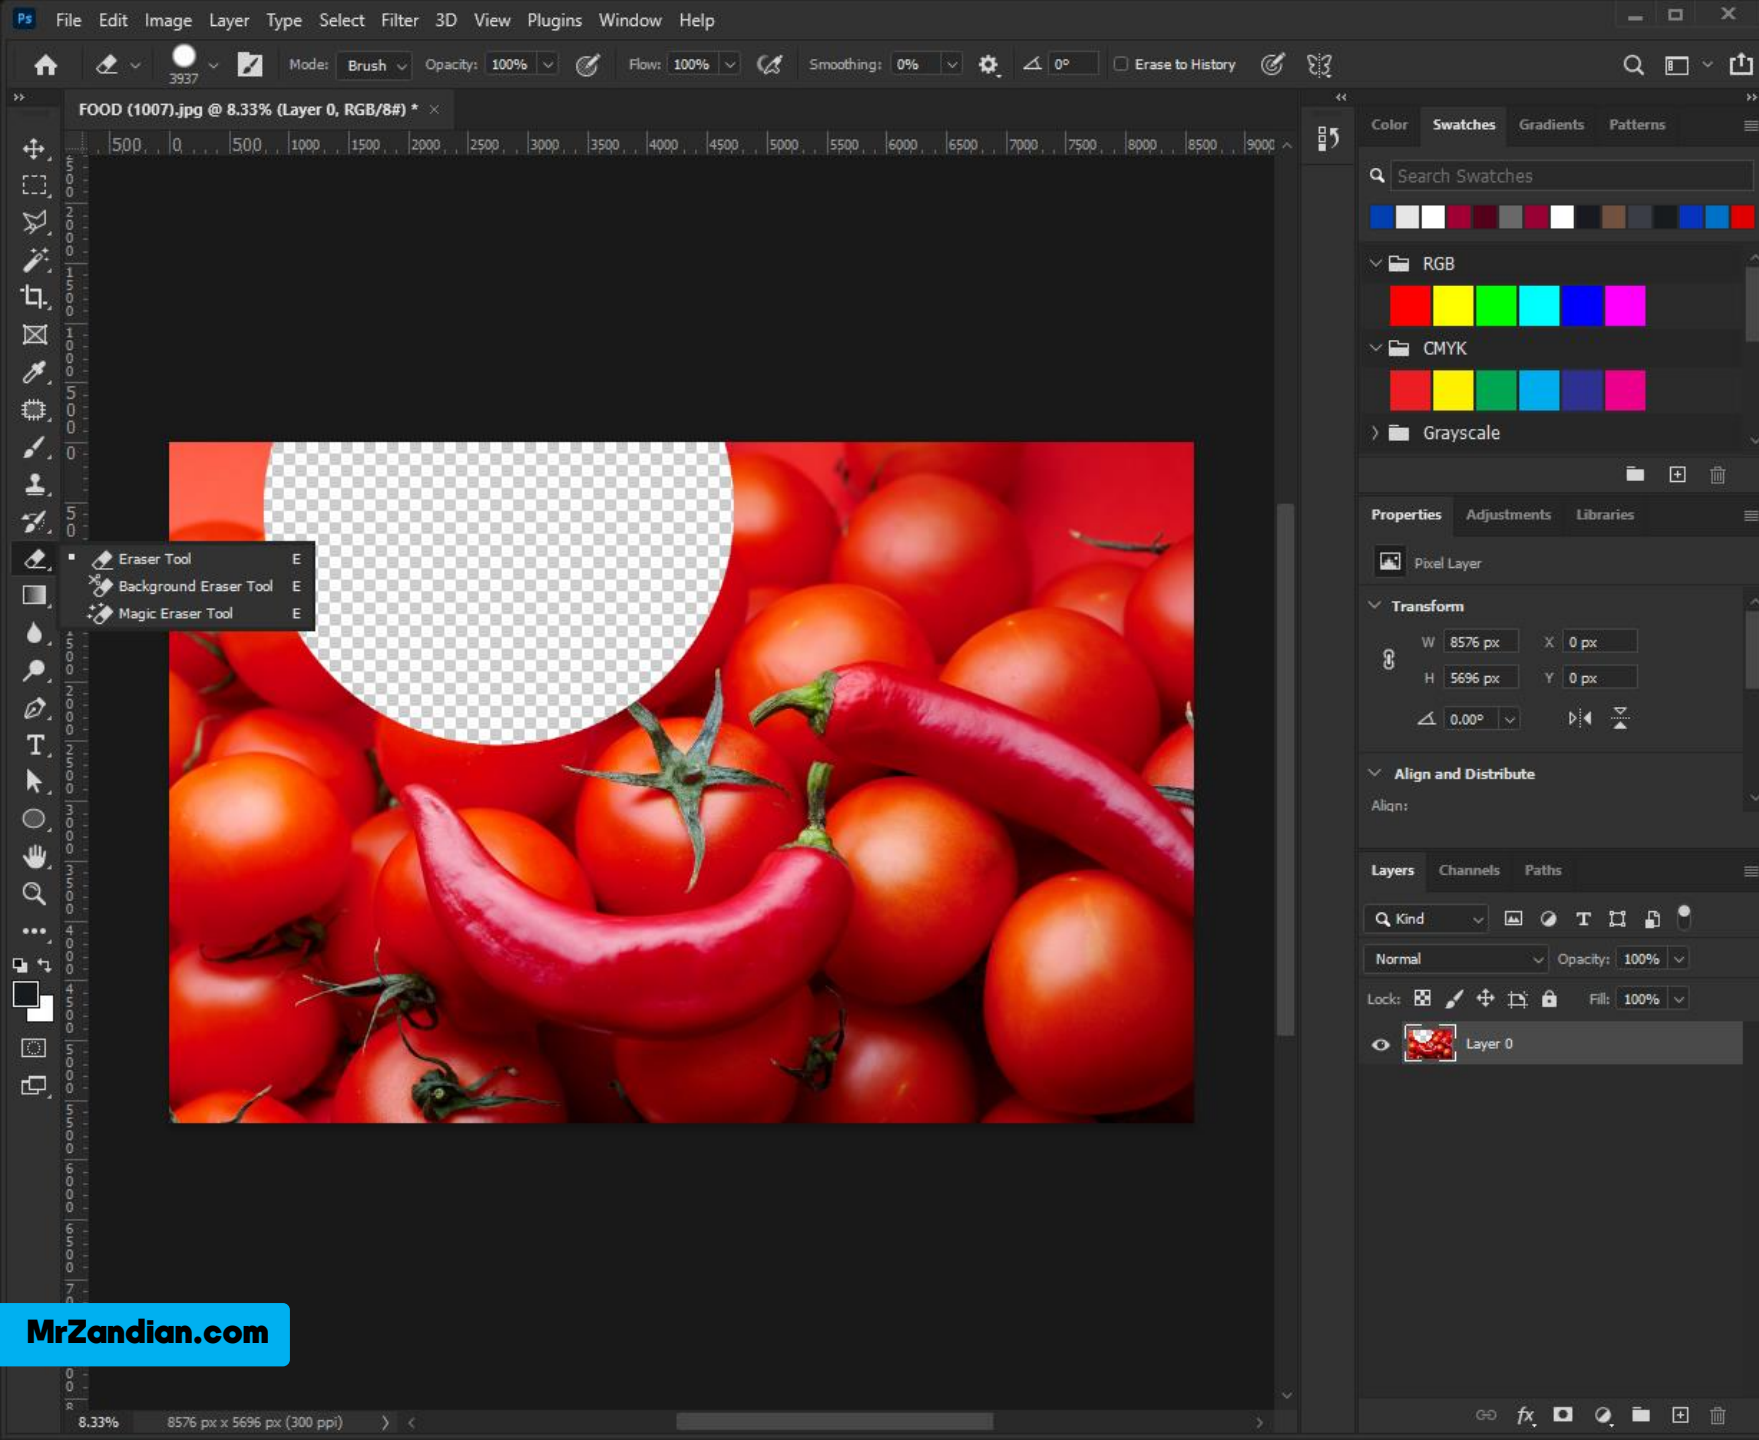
Ps File Edit Image Layer Type Select Filter 3D View Plugins Window Help

3937 Mode: Brush Opacity: 100% Flow: 100% Smoothing: 0% 0° Erase to History

FOOD (1007).jpg @ 8.33% (Layer 0, RGB/8#) * ×

500 0 500 1000 1500 2000 2500 3000 3500 4000 4500 5000 5500 6000 6500 7000 7500 8000 8500 9000

Eraser Tool E
Background Eraser Tool E
Magic Eraser Tool E

Color Swatches Gradients Patterns

Search Swatches

RGB
CMYK
Grayscale

Properties Adjustments Libraries

Pixel Layer

Transform
W 8576 px X 0 px
H 5696 px Y 0 px
0.00°

Align and Distribute
Align:

Layers Channels Paths

Kind
Normal Opacity: 100%
Lock: Fill: 100%
Layer 0

MrZandian.com

8.33% 8576 px x 5696 px (300 ppi)